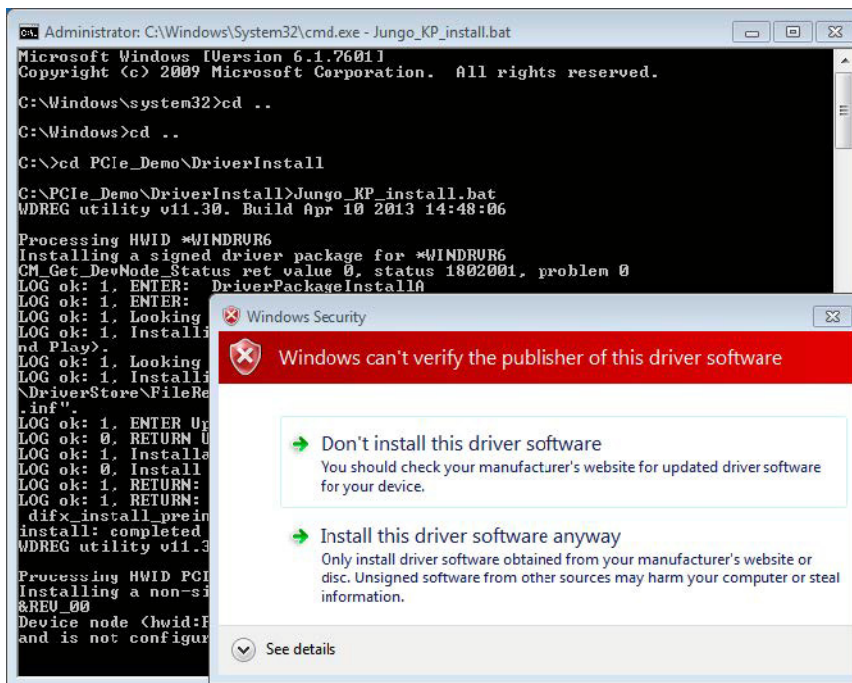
Administrator: C:\Windows\System32\cmd.exe - Jungo_KP_install.bat

Microsoft Windows [Version 6.1.7601]
Copyright (c) 2009 Microsoft Corporation. All rights reserved.

C:\Windows\system32>cd ..

C:\Windows>cd ..

C:\>cd PCIe_Demo\DriverInstall

C:\PCIe_Demo\DriverInstall>Jungo_KP_install.bat
WDREG utility v11.30. Build Apr 10 2013 14:48:06

Processing HWID *WINDRVR6
Installing a signed driver package for *WINDRVR6
CM_Get_DevNode_Status ret value 0, status 1802001, problem 0
LOG ok: 1, ENTER: DriverPackageInstallA
LOG ok: 1, ENTER:
LOG ok: 1, Looking
LOG ok: 1, Installi
nd Play).
LOG ok: 1, Looking
LOG ok: 1, Installi
\DriverStore\FileRe
.inf".
LOG ok: 1, ENTER Up
LOG ok: 0, RETURN U
LOG ok: 1, Installa
LOG ok: 0, Install
LOG ok: 1, RETURN:
LOG ok: 1, RETURN:
difx_install_prein
install: completed
WDREG utility v11.3

Processing HWID PCI
Installing a non-si
&REV_00
Device node (hwid:P
and is not configur

Windows Security

Windows can't verify the publisher of this driver software

Don't install this driver software
You should check your manufacturer's website for updated driver software for your device.

Install this driver software anyway
Only install driver software obtained from your manufacturer's website or disc. Unsigned software from other sources may harm your computer or steal information.

See details